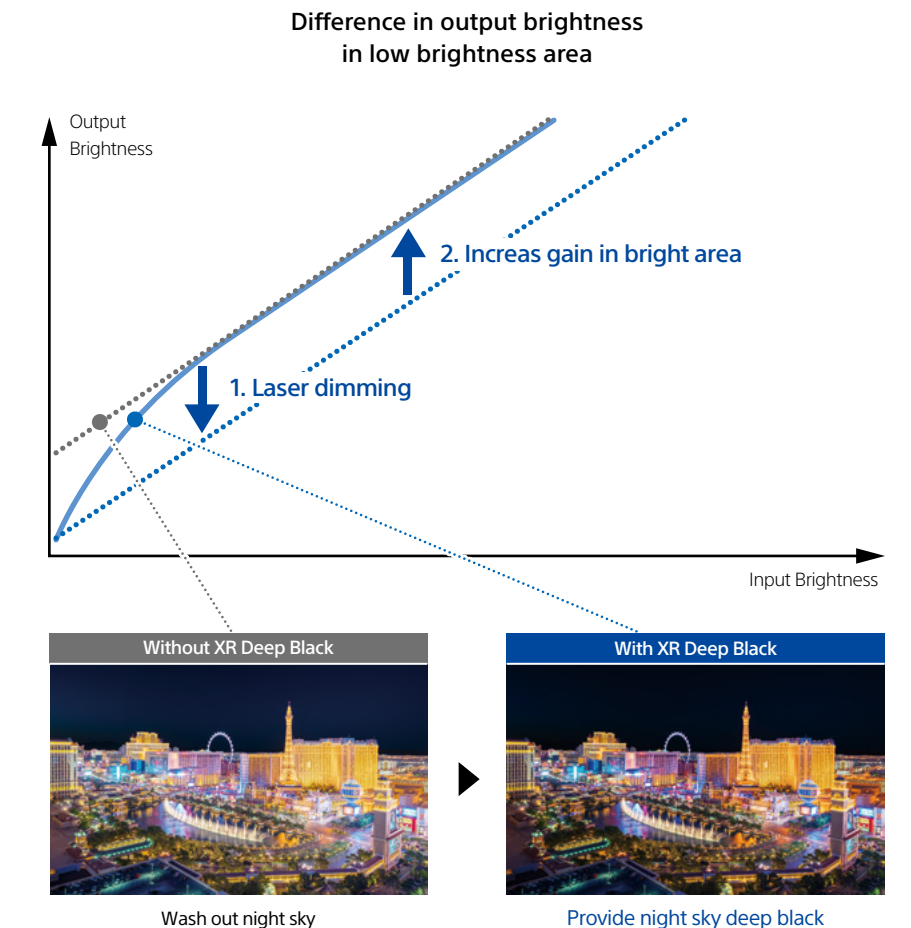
Difference in output brightness in low brightness area

Output Brightness

2. Increas gain in bright area

1. Laser dimming

Input Brightness

Without XR Deep Black

With XR Deep Black

Wash out night sky

Provide night sky deep black